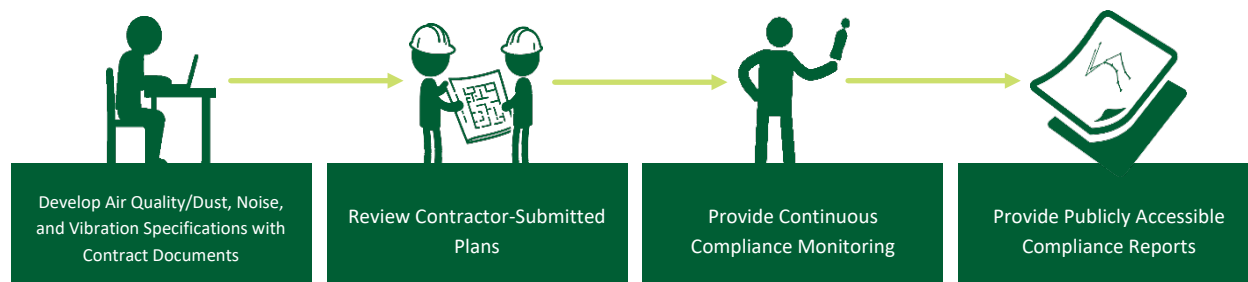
Develop Air Quality/Dust, Noise, and Vibration Specifications with Contract Documents

Review Contractor-Submitted Plans

Provide Continuous Compliance Monitoring

Provide Publicly Accessible Compliance Reports